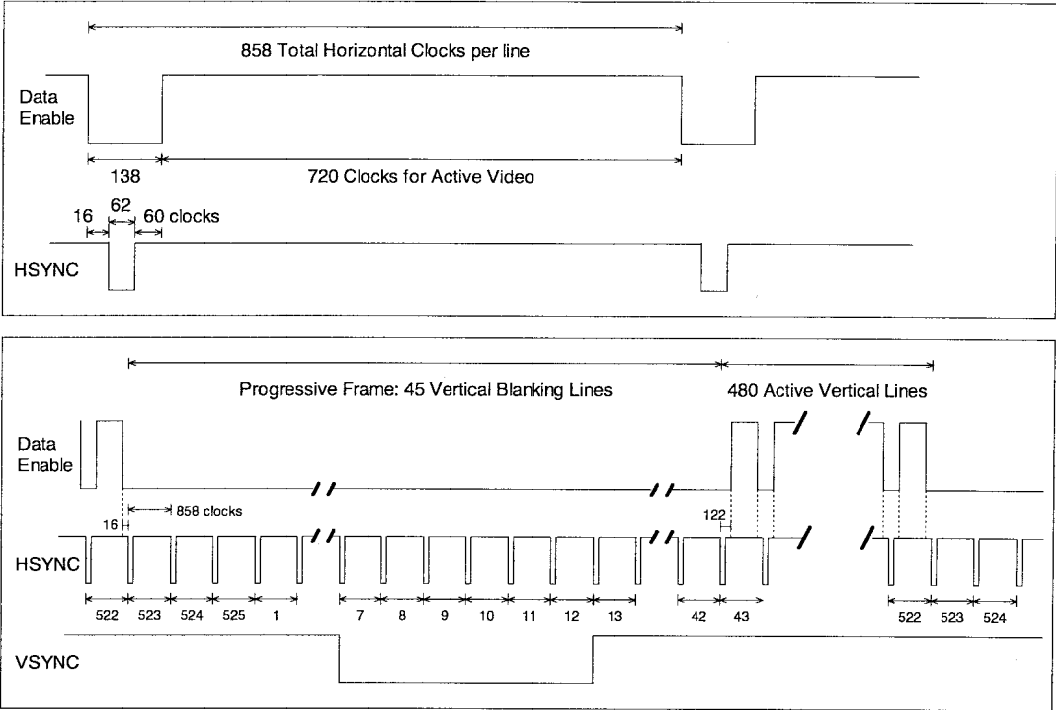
858 Total Horizontal Clocks per line

Data Enable

138

720 Clocks for Active Video

16

62

60 clocks

HSYNC

Progressive Frame: 45 Vertical Blanking Lines

480 Active Vertical Lines

Data Enable

858 clocks

16

122

HSYNC

522 523 524 525 1

7 8 9 10 11 12 13

42 43

522 523 524

VSYNC